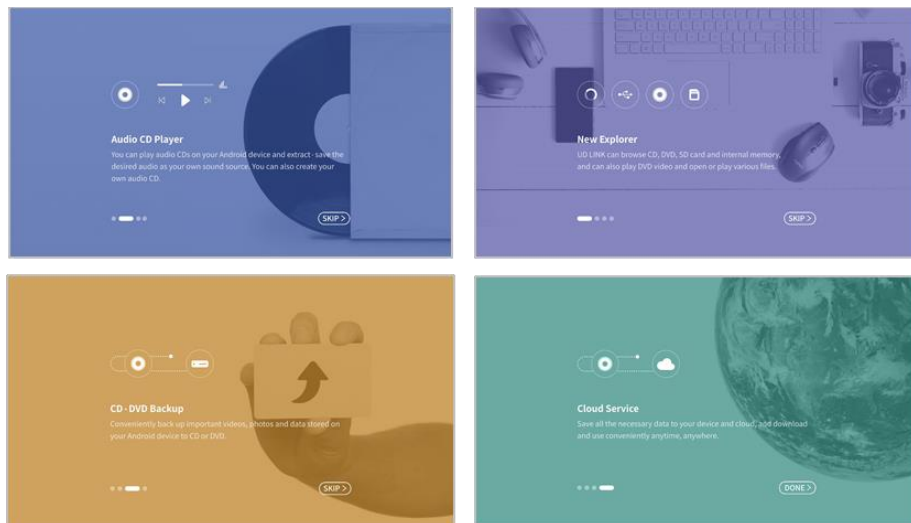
Audio CD Player

You can play audio CDs on your Android device and extract · save the desired audio as your own sound source. You can also create your own audio CD.

SKIP >

New Explorer

UD LINK can browse CD, DVD, SD card and internal memory, and can also play DVD video and open or play various files.

SKIP >

CD · DVD Backup

Conveniently back up important videos, photos and data stored on your Android device to CD or DVD.

SKIP >

Cloud Service

Save all the necessary data to your device and cloud, add download and use conveniently anytime, anywhere.

DONE >